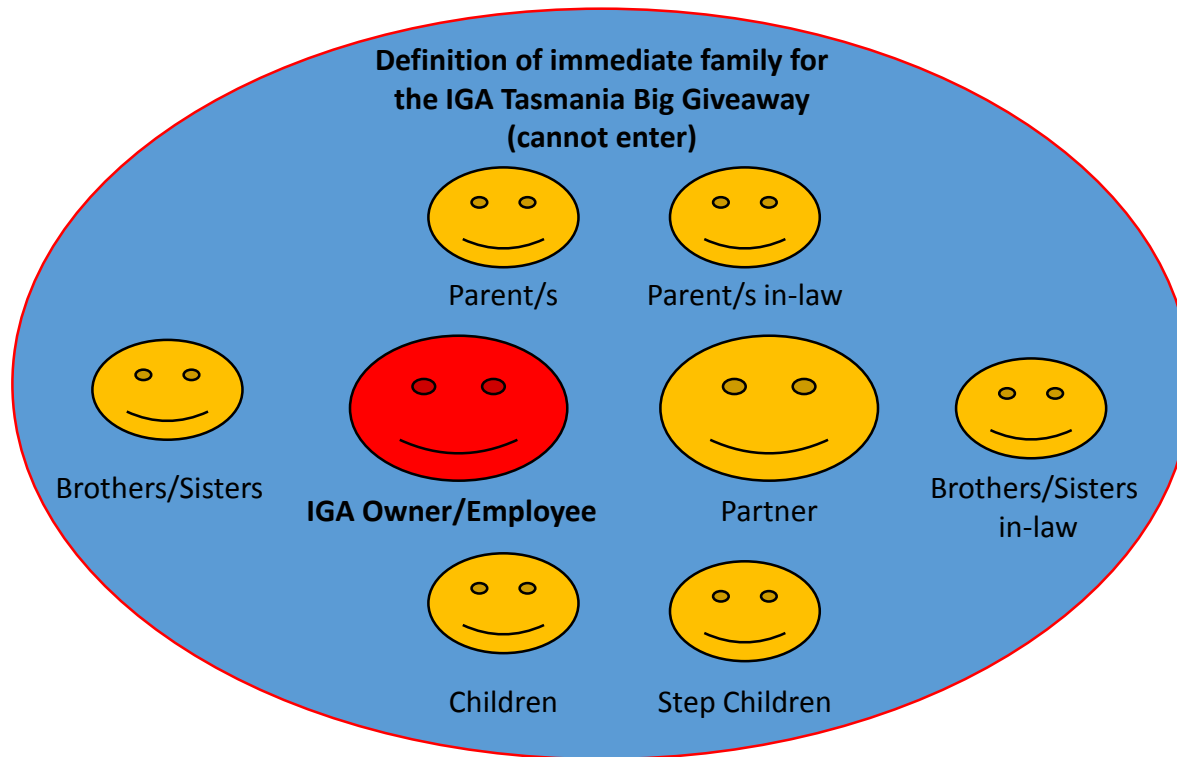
**Definition of immediate family for the IGA Tasmania Big Giveaway (cannot enter)**

Parent/s

Parent/s in-law

Brothers/Sisters

**IGA Owner/Employee**

Partner

Brothers/Sisters in-law

Children

Step Children